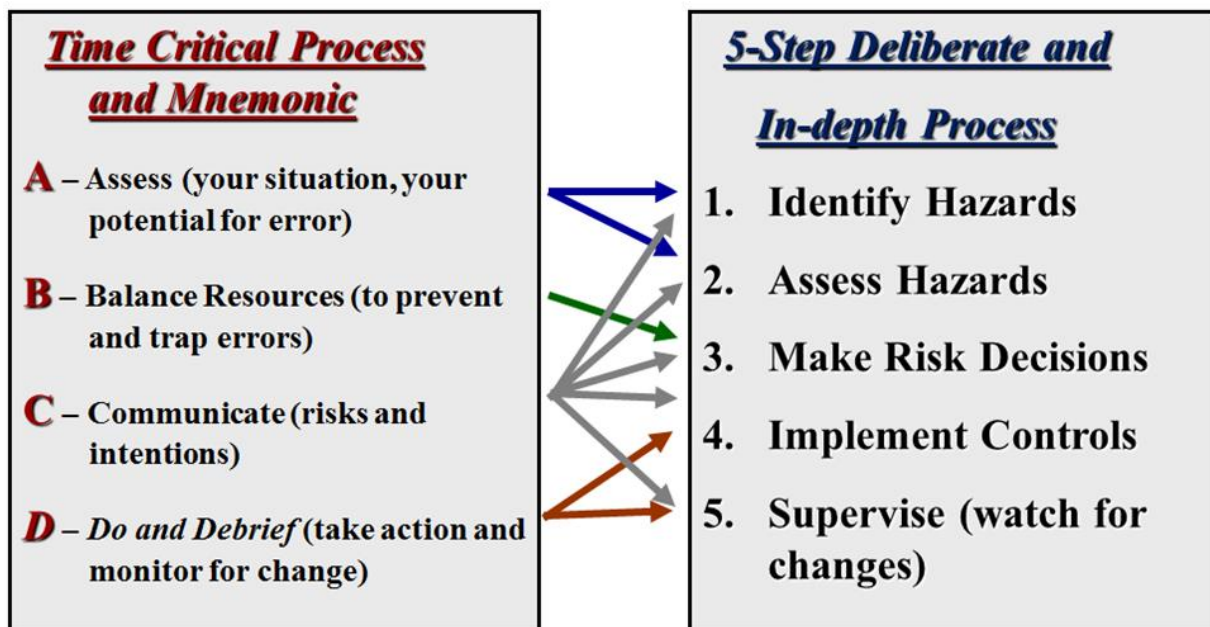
Time Critical Process and Mnemonic

A – Assess (your situation, your potential for error)

B – Balance Resources (to prevent and trap errors)

C – Communicate (risks and intentions)

D – Do and Debrief (take action and monitor for change)

5-Step Deliberate and In-depth Process

1. Identify Hazards
2. Assess Hazards
3. Make Risk Decisions
4. Implement Controls
5. Supervise (watch for changes)